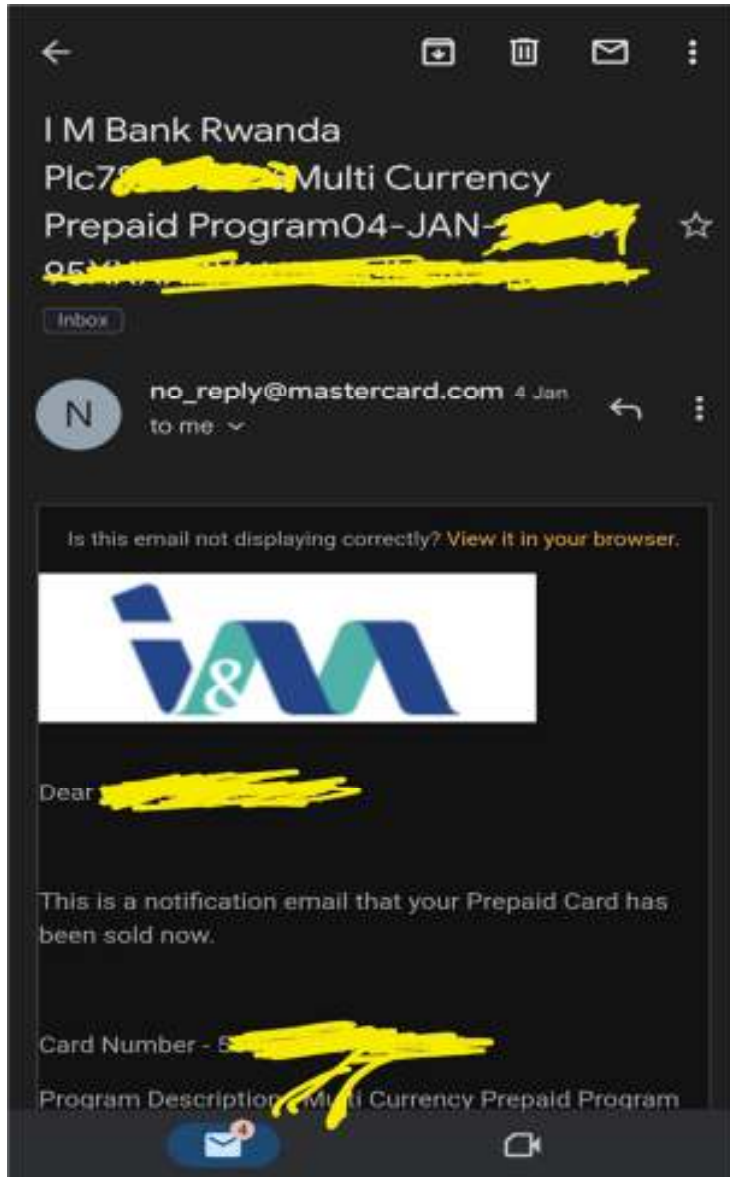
I M Bank Rwanda Plc7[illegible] Multi Currency Prepaid Program04-JAN-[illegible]
95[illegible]

Inbox

N

no_reply@mastercard.com 4 Jan
to me

Is this email not displaying correctly? View it in your browser.

I&M

Dear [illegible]

This is a notification email that your Prepaid Card has been sold now.

Card Number - 5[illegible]

Program Descriptio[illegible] M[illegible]lti Currency Prepaid Program

4